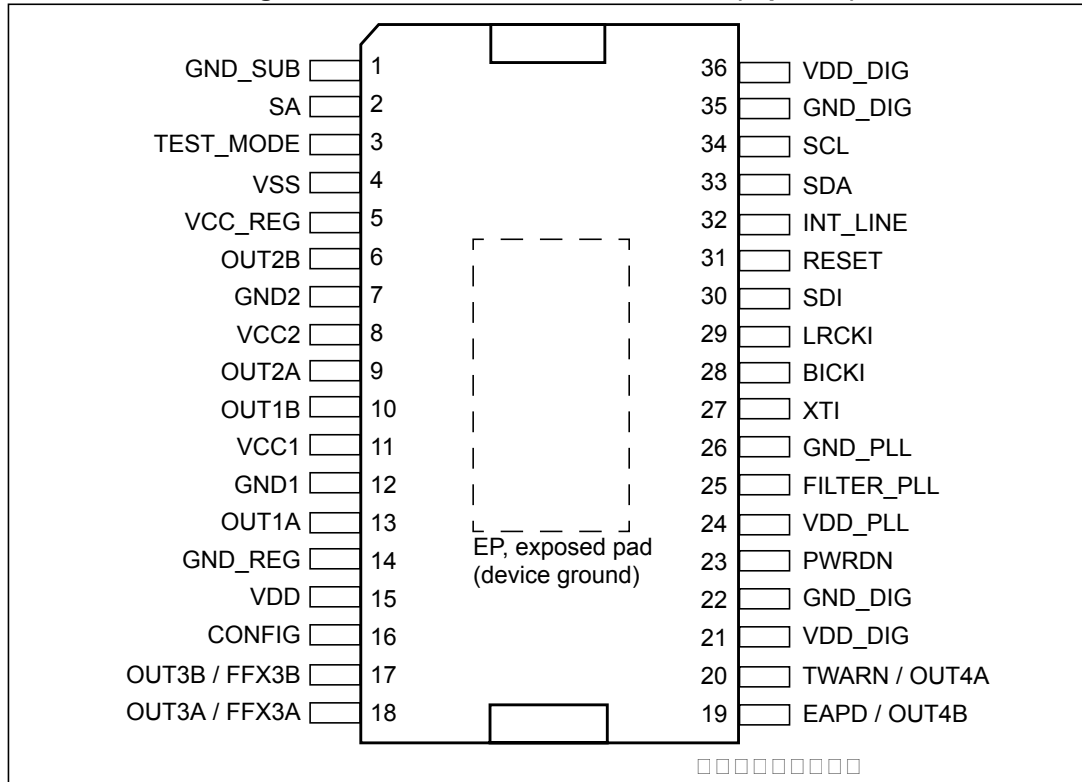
GND_SUB 1
SA 2
TEST_MODE 3
VSS 4
VCC_REG 5
OUT2B 6
GND2 7
VCC2 8
OUT2A 9
OUT1B 10
VCC1 11
GND1 12
OUT1A 13
GND_REG 14
VDD 15
CONFIG 16
OUT3B / FFX3B 17
OUT3A / FFX3A 18

36 VDD_DIG
35 GND_DIG
34 SCL
33 SDA
32 INT_LINE
31 RESET
30 SDI
29 LRCKI
28 BICKI
27 XTI
26 GND_PLL
25 FILTER_PLL
24 VDD_PLL
23 PWRDN
22 GND_DIG
21 VDD_DIG
20 TWARN / OUT4A
19 EAPD / OUT4B

EP, exposed pad (device ground)

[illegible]